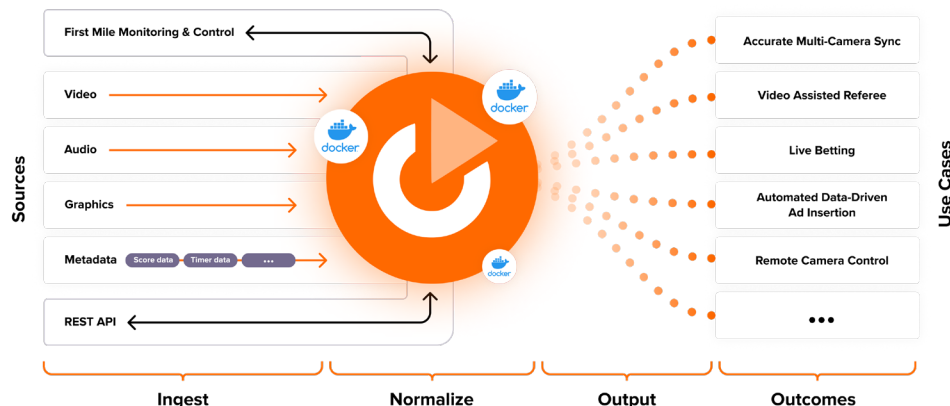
Sources

First Mile Monitoring & Control

Video

Audio

Graphics

Metadata Score data Timer data •••

REST API

docker

docker

docker

Accurate Multi-Camera Sync

Video Assisted Referee

Live Betting

Automated Data-Driven Ad Insertion

Remote Camera Control

•••

Use Cases

Ingest

Normalize

Output

Outcomes